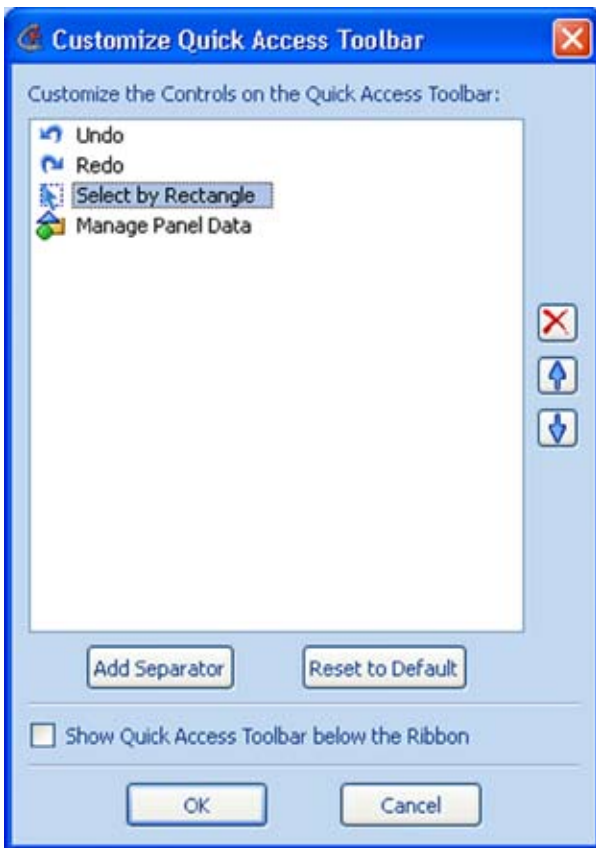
Customize Quick Access Toolbar

Customize the Controls on the Quick Access Toolbar:

Undo
Redo
Select by Rectangle
Manage Panel Data

Add Separator

Reset to Default

Show Quick Access Toolbar below the Ribbon

OK

Cancel